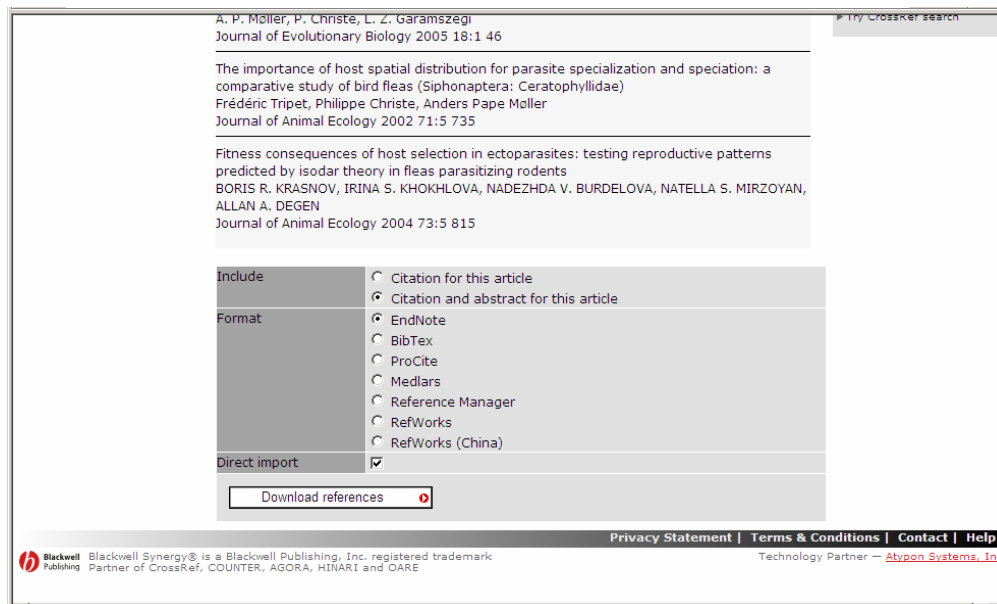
A. P. Møller, P. Christe, L. Z. Garamszegi
Journal of Evolutionary Biology 2005 18:1 46

Try CrossRef search

The importance of host spatial distribution for parasite specialization and speciation: a comparative study of bird fleas (Siphonaptera: Ceratophyllidae)
Frédéric Tripet, Philippe Christe, Anders Pape Møller
Journal of Animal Ecology 2002 71:5 735

Fitness consequences of host selection in ectoparasites: testing reproductive patterns predicted by isodar theory in fleas parasitizing rodents
BORIS R. KRASNOV, IRINA S. KHOKHLOVA, NADEZHDA V. BURDELOVA, NATELLA S. MIRZOYAN, ALLAN A. DEGEN
Journal of Animal Ecology 2004 73:5 815

| Include | Citation for this article<br>Citation and abstract for this article |
|---|---|
| Format | EndNote<br>BibTex<br>ProCite<br>Medlars<br>Reference Manager<br>RefWorks<br>RefWorks (China) |
| Direct import | |

Download references

Privacy Statement | Terms & Conditions | Contact | Help

Blackwell Publishing
Blackwell Synergy® is a Blackwell Publishing, Inc. registered trademark
Partner of CrossRef, COUNTER, AGORA, HINARI and OARE

Technology Partner — Atypon Systems, In